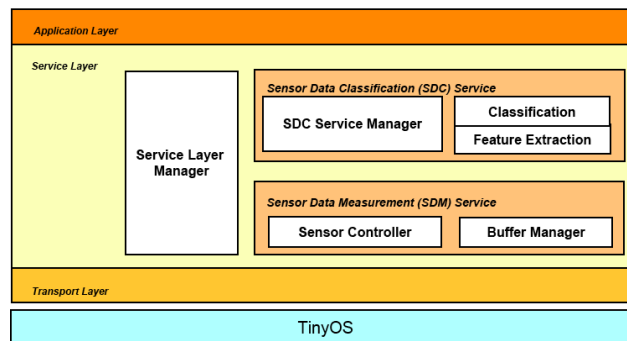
Application Layer

Service Layer

Service Layer Manager

Sensor Data Classification (SDC) Service

SDC Service Manager

Classification

Feature Extraction

Sensor Data Measurement (SDM) Service

Sensor Controller

Buffer Manager

Transport Layer

TinyOS